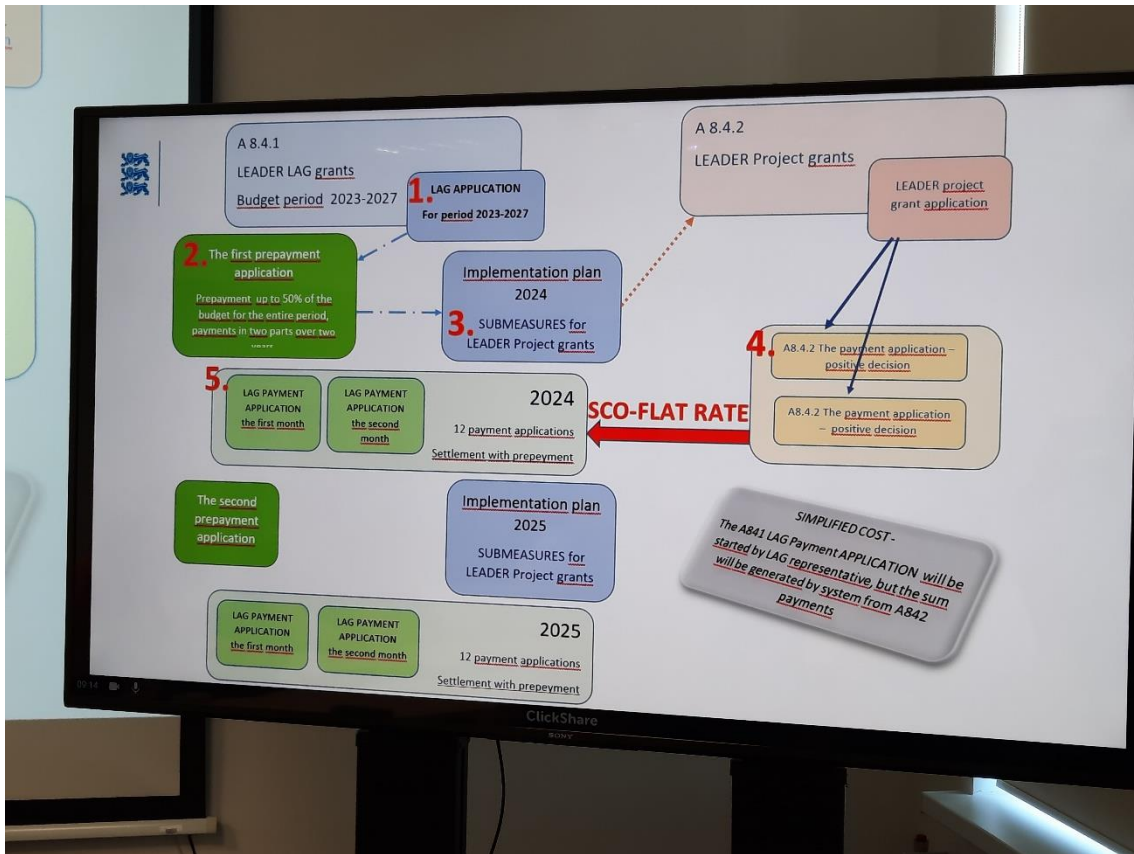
A 8.4.1
LEADER LAG grants
Budget period 2023-2027

1. LAG APPLICATION
For period 2023-2027

A 8.4.2
LEADER Project grants

LEADER project grant application

2. The first prepayment application
Prepayment up to 50% of the budget for the entire period, payments in two parts over two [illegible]

Implementation plan
2024
3. SUBMEASURES for LEADER Project grants

4. A8.4.2 The payment application – positive decision

A8.4.2 The payment application – positive decision

5. LAG PAYMENT APPLICATION the first month

LAG PAYMENT APPLICATION the second month

2024
12 payment applications
Settlement with prepayment

SCO-FLAT RATE

The second prepayment application

Implementation plan
2025
SUBMEASURES for LEADER Project grants

SIMPLIFIED COST -
The A841 LAG Payment APPLICATION will be started by LAG representative, but the sum will be generated by system from A842 payments

LAG PAYMENT APPLICATION the first month

LAG PAYMENT APPLICATION the second month

2025
12 payment applications
Settlement with prepayment

ClickShare
SONY